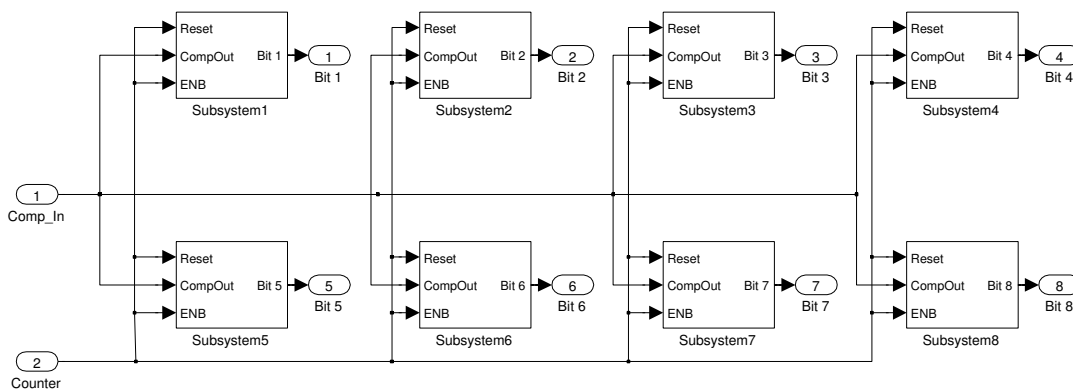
Reset
CompOut Bit 1
ENB
Subsystem1
1
Bit 1

Reset
CompOut Bit 2
ENB
Subsystem2
2
Bit 2

Reset
CompOut Bit 3
ENB
Subsystem3
3
Bit 3

Reset
CompOut Bit 4
ENB
Subsystem4
4
Bit 4

1
Comp_In

Reset
CompOut Bit 5
ENB
Subsystem5
5
Bit 5

Reset
CompOut Bit 6
ENB
Subsystem6
6
Bit 6

Reset
CompOut Bit 7
ENB
Subsystem7
7
Bit 7

Reset
CompOut Bit 8
ENB
Subsystem8
8
Bit 8

2
Counter